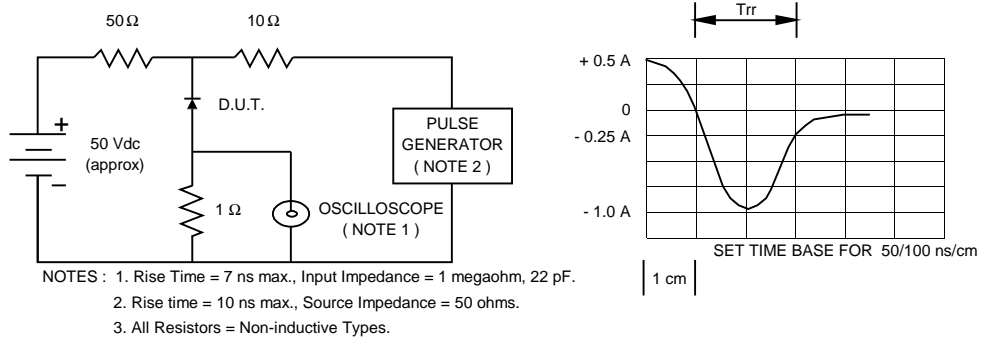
50 Ω

10 Ω

D.U.T.

+

50 Vdc
(approx)

−

PULSE
GENERATOR
( NOTE 2 )

1 Ω

OSCILLOSCOPE
( NOTE 1 )

Trr

+ 0.5 A

0

- 0.25 A

- 1.0 A

SET TIME BASE FOR 50/100 ns/cm

1 cm

NOTES : 1. Rise Time = 7 ns max., Input Impedance = 1 megaohm, 22 pF.

2. Rise time = 10 ns max., Source Impedance = 50 ohms.

3. All Resistors = Non-inductive Types.